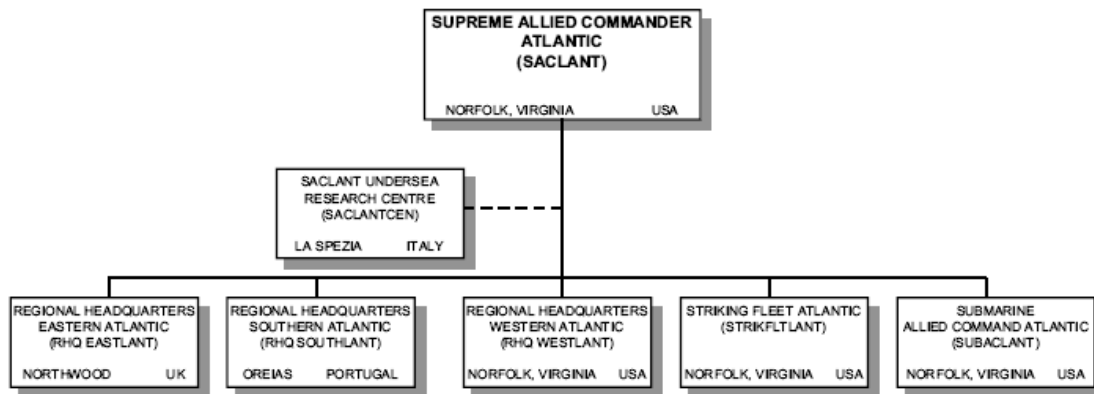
SUPREME ALLIED COMMANDER ATLANTIC (SACLANT)

NORFOLK, VIRGINIA USA

SACLANT UNDERSEA RESEARCH CENTRE (SACLANTCEN)

LA SPEZIA ITALY

REGIONAL HEADQUARTERS EASTERN ATLANTIC (RHQ EASTLANT)

NORTHWOOD UK

REGIONAL HEADQUARTERS SOUTHERN ATLANTIC (RHQ SOUTHLANT)

OREIAS PORTUGAL

REGIONAL HEADQUARTERS WESTERN ATLANTIC (RHQ WESTLANT)

NORFOLK, VIRGINIA USA

STRIKING FLEET ATLANTIC (STRIKFLTLANT)

NORFOLK, VIRGINIA USA

SUBMARINE ALLIED COMMAND ATLANTIC (SUBACLANT)

NORFOLK, VIRGINIA USA